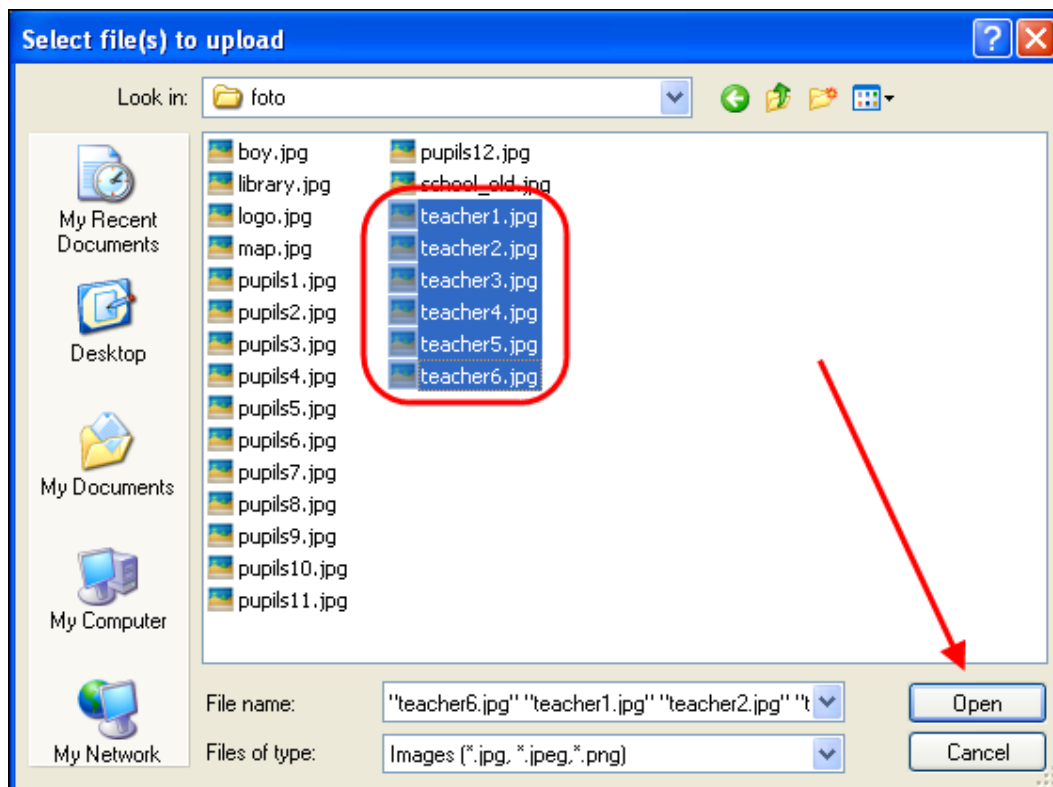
Select file(s) to upload

?

Look in: foto

My Recent Documents

Desktop

My Documents

My Computer

My Network

boy.jpg
library.jpg
logo.jpg
map.jpg
pupils1.jpg
pupils2.jpg
pupils3.jpg
pupils4.jpg
pupils5.jpg
pupils6.jpg
pupils7.jpg
pupils8.jpg
pupils9.jpg
pupils10.jpg
pupils11.jpg

pupils12.jpg
school_old.jpg
teacher1.jpg
teacher2.jpg
teacher3.jpg
teacher4.jpg
teacher5.jpg
teacher6.jpg

File name: "teacher6.jpg" "teacher1.jpg" "teacher2.jpg" "t

Files of type: Images (*.jpg, *.jpeg,*.png)

Open

Cancel